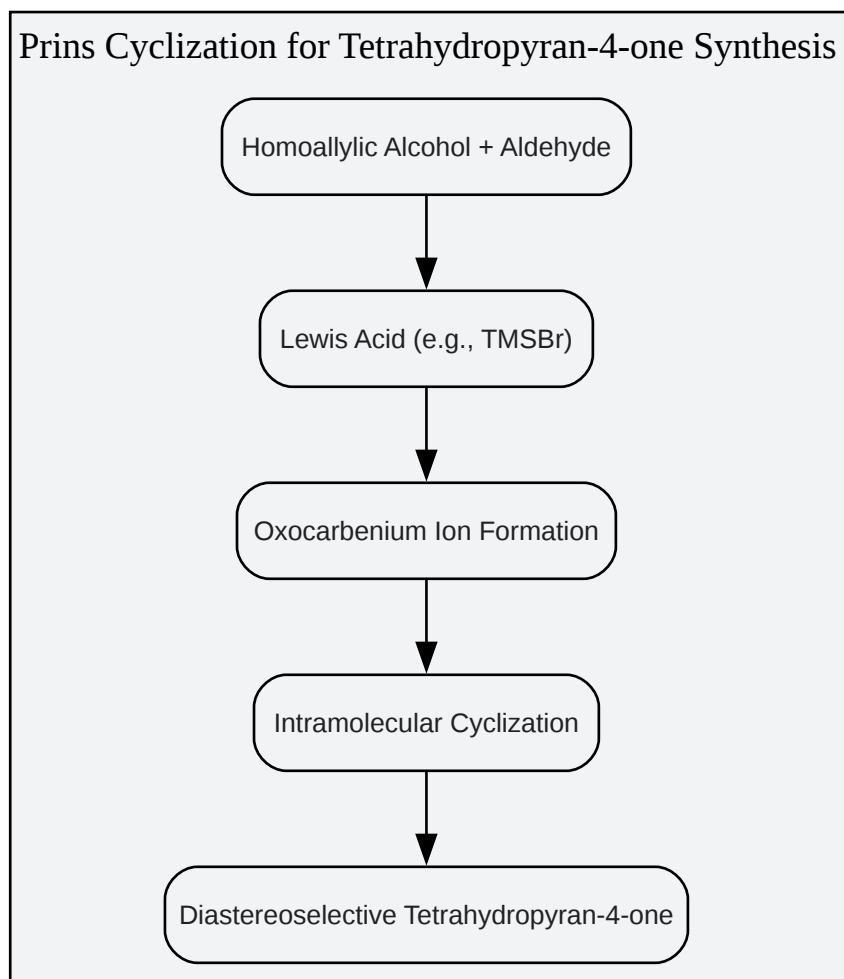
Prins Cyclization for Tetrahydropyran-4-one Synthesis

Homoallylic Alcohol + Aldehyde

Lewis Acid (e.g., TMSBr)

Oxocarbenium Ion Formation

Intramolecular Cyclization

Diastereoselective Tetrahydropyran-4-one